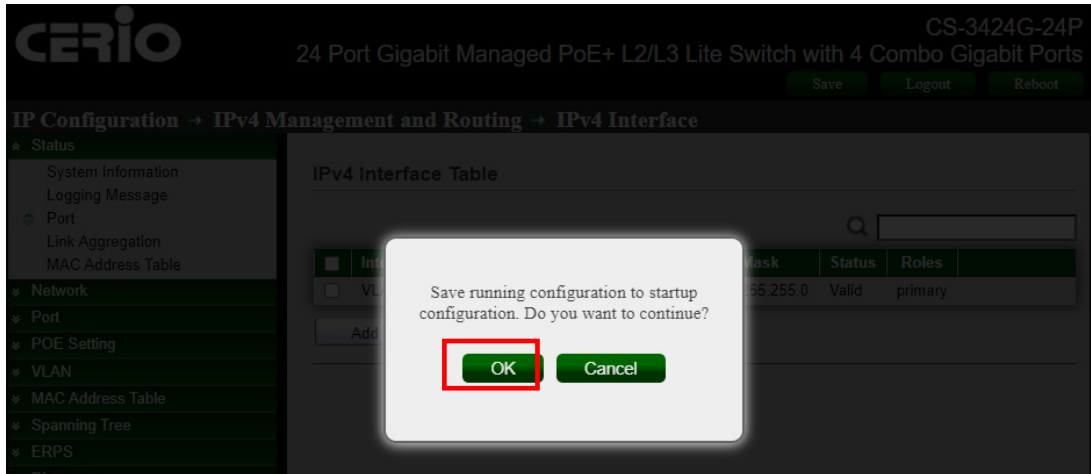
CERIO

CS-3424G-24P
24 Port Gigabit Managed PoE+ L2/L3 Lite Switch with 4 Combo Gigabit Ports

Save Logout Reboot

IP Configuration → IPv4 Management and Routing → IPv4 Interface

Status
System Information
Logging Message
Port
Link Aggregation
MAC Address Table
Network
Port
POE Setting
VLAN
MAC Address Table
Spanning Tree
ERPS

IPv4 Interface Table

| | Int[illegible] | Mask | Status | Roles |
|---|---|---|---|---|
| | VL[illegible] | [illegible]55.255.0 | Valid | primary |

Add

Save running configuration to startup configuration. Do you want to continue?

OK Cancel